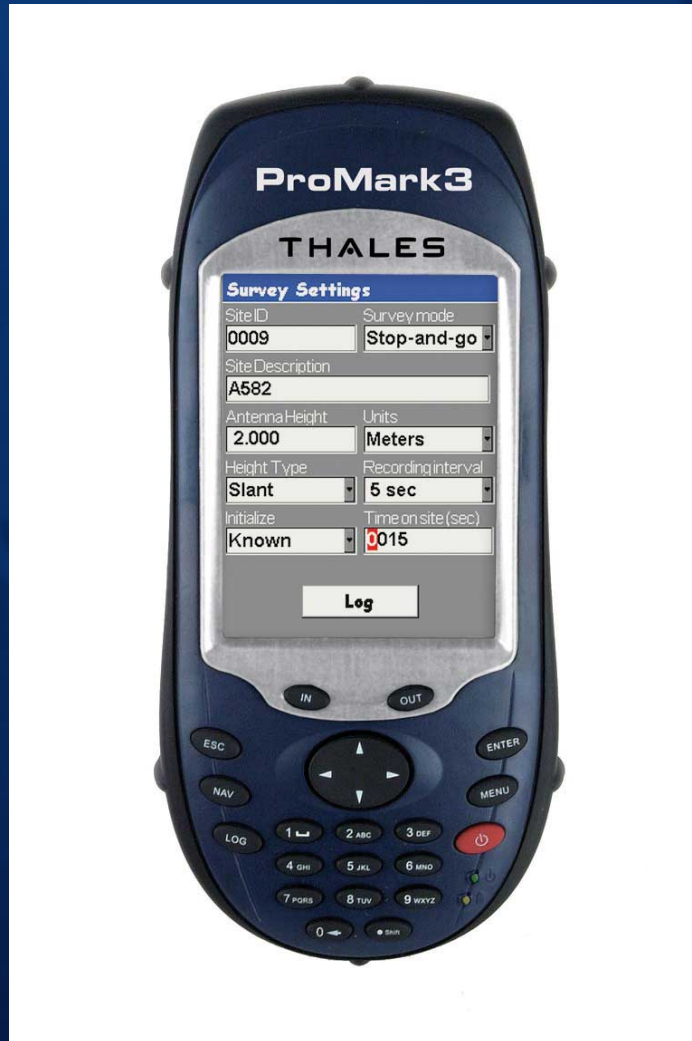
ProMark3

THALES

Survey Settings

Site ID
0009

Survey mode
Stop-and-go

Site Description
A582

Antenna Height
2.000

Units
Meters

Height Type
Slant

Recording interval
5 sec

Initialize
Known

Time on site (sec)
0015

Log

IN OUT

ESC ENTER

NAV MENU

LOG

1 2 ABC 3 DEF
4 GHI 5 JKL 6 MNO
7 PQRS 8 TUV 9 WXYZ
0 Shift